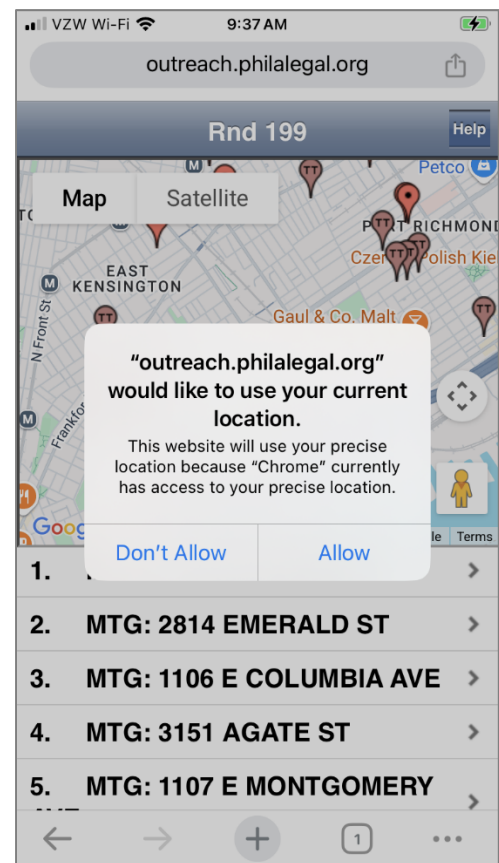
VZW Wi-Fi 9:37 AM

outreach.philalegal.org

Rnd 199

Help

Map Satellite

Petco

PORT RICHMOND

Czer Polish Kie

EAST KENSINGTON

N Front St

Gaul & Co. Malt

Frankford

Goog

le Terms

"outreach.philalegal.org" would like to use your current location.

This website will use your precise location because "Chrome" currently has access to your precise location.

Don't Allow Allow

1.

2. MTG: 2814 EMERALD ST

3. MTG: 1106 E COLUMBIA AVE

4. MTG: 3151 AGATE ST

5. MTG: 1107 E MONTGOMERY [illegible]

1